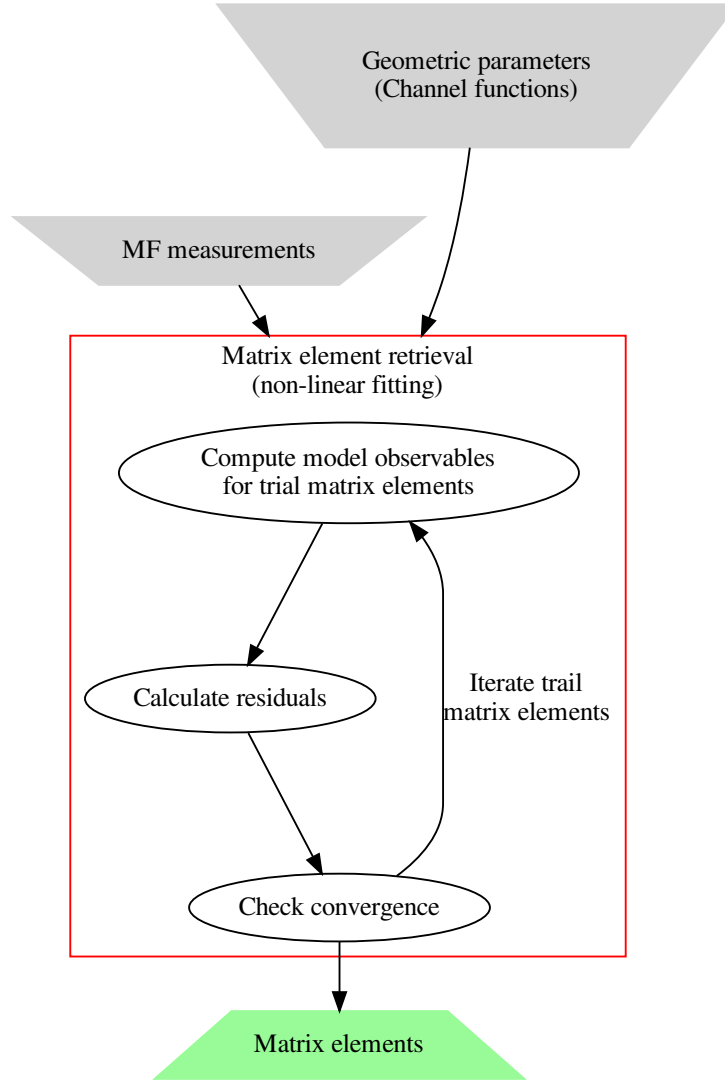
Geometric parameters
(Channel functions)

MF measurements

Matrix element retrieval
(non-linear fitting)

Compute model observables
for trial matrix elements

Calculate residuals

Iterate trail
matrix elements

Check convergence

Matrix elements